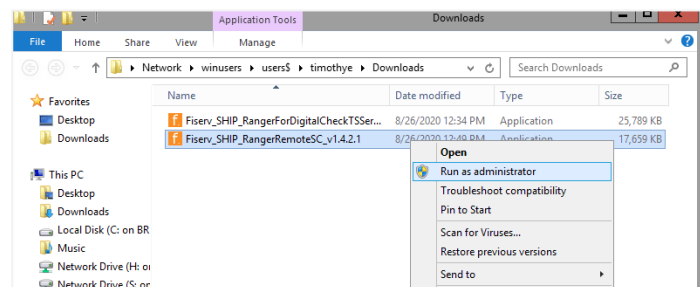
Application Tools
Downloads
File
Home
Share
View
Manage
Network ▸ winusers ▸ users$ ▸ timothye ▸ Downloads
Search Downloads

Favorites
Desktop
Downloads

This PC
Desktop
Downloads
Local Disk (C: on BR
Music
Network Drive (H: o
Network Drive (S: o

| Name | Date modified | Type | Size |
|---|---|---|---|
| Fiserv_SHIP_RangerForDigitalCheckTSSer... | 8/26/2020 12:34 PM | Application | 25,789 KB |
| Fiserv_SHIP_RangerRemoteSC_v1.4.2.1 | 8/26/2020 12:49 PM | Application | 17,659 KB |

Open
Run as administrator
Troubleshoot compatibility
Pin to Start
Scan for Viruses...
Restore previous versions
Send to